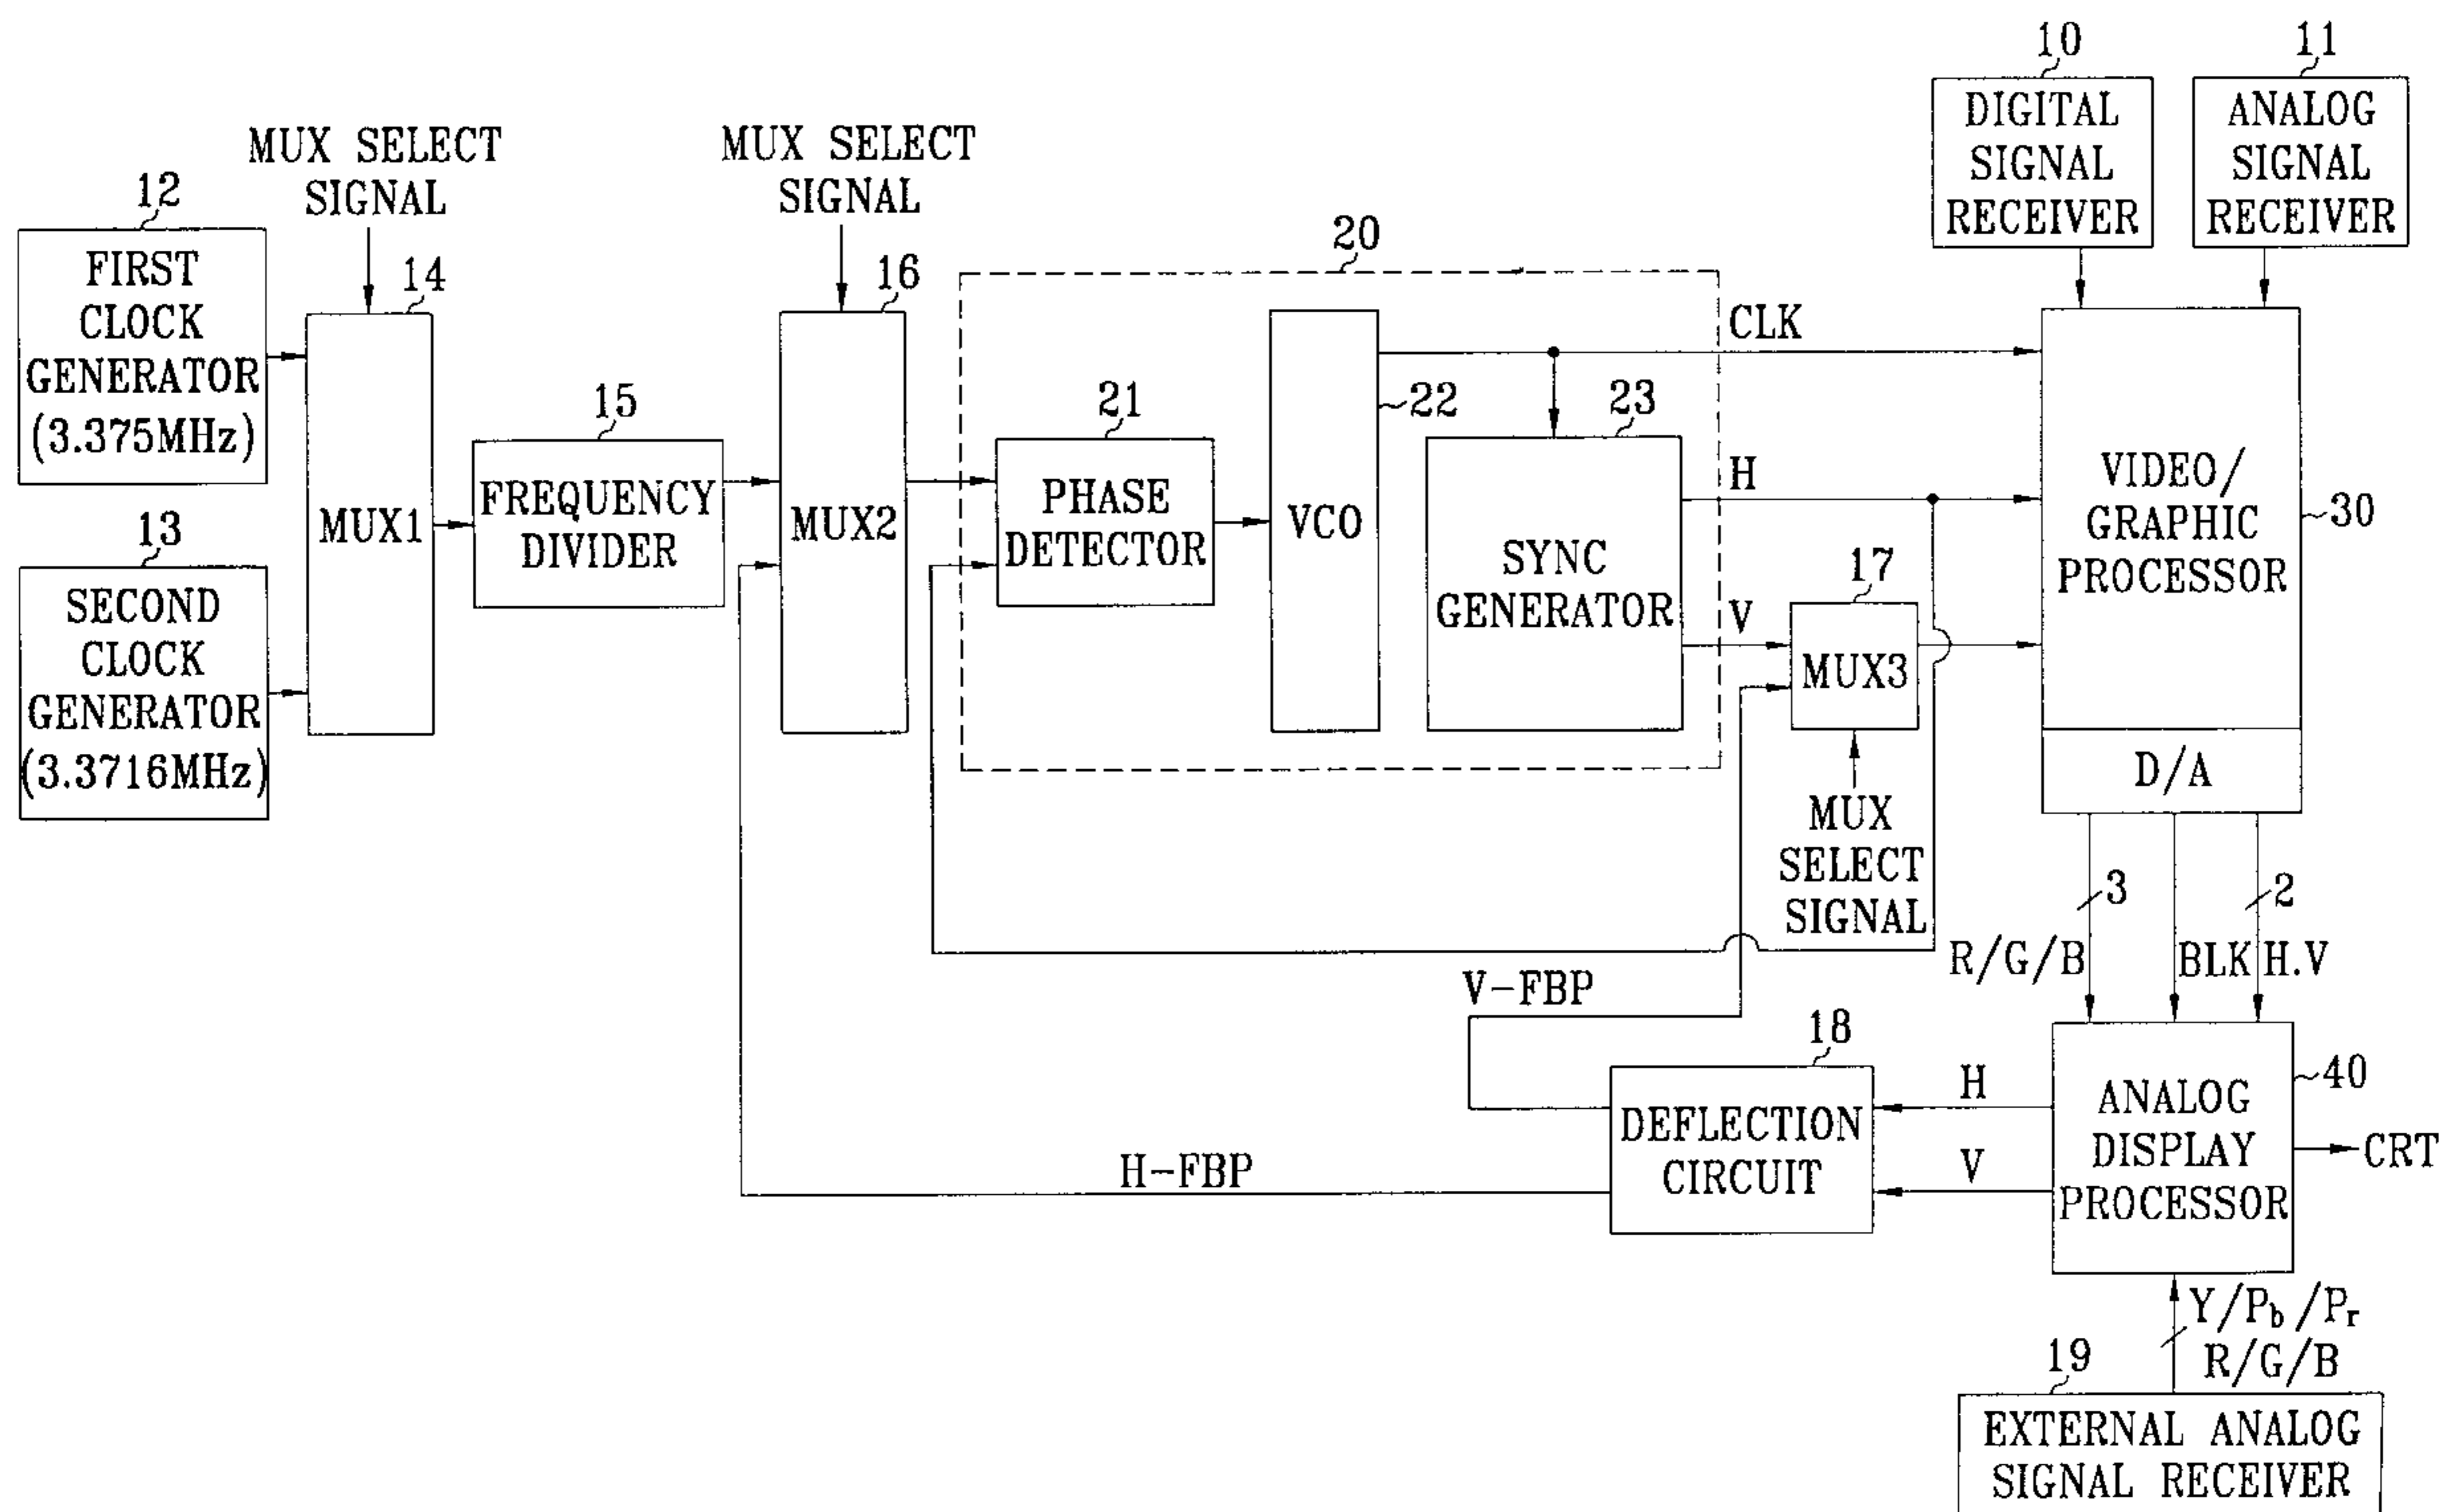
10
DIGITAL SIGNAL RECEIVER

11
ANALOG SIGNAL RECEIVER

MUX SELECT SIGNAL

MUX SELECT SIGNAL

12
FIRST CLOCK GENERATOR (3.375MHz)

14

16

20

13
SECOND CLOCK GENERATOR (3.3716MHz)

MUX1

15
FREQUENCY DIVIDER

MUX2

21
PHASE DETECTOR

VCO

22

23
SYNC GENERATOR

CLK

H

V

17
MUX3

VIDEO/ GRAPHIC PROCESSOR

30

D/A

MUX SELECT SIGNAL

3
R/G/B

BLK

2
H.V

V-FBP

18
DEFLECTION CIRCUIT

H

V

H-FBP

ANALOG DISPLAY PROCESSOR

40

CRT

$Y/P_b/P_r$
R/G/B

19
EXTERNAL ANALOG SIGNAL RECEIVER